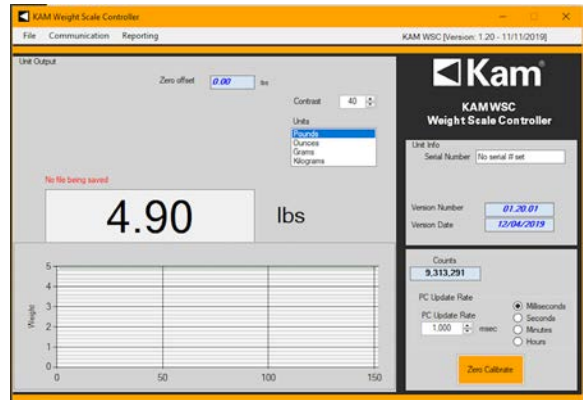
KAM Weight Scale Controller

File Communication Reporting

KAM WSC [Version: 1.20 - 11/11/2019]

Unit Output

Zero offset 0.00 lbs

Contrast 40

Units
Pounds
Ounces
Grams
Kilograms

No file being saved

4.90

lbs

Weight

5
4
3
2
1
0

0 50 100 150

Kam®

KAM WSC
Weight Scale Controller

Unit Info
Serial Number No serial # set

Version Number 01.20.01
Version Date 12/04/2019

Counts
9,313,291

PC Update Rate

PC Update Rate
1,000 msec

Milliseconds
Seconds
Minutes
Hours

Zero Calibrate